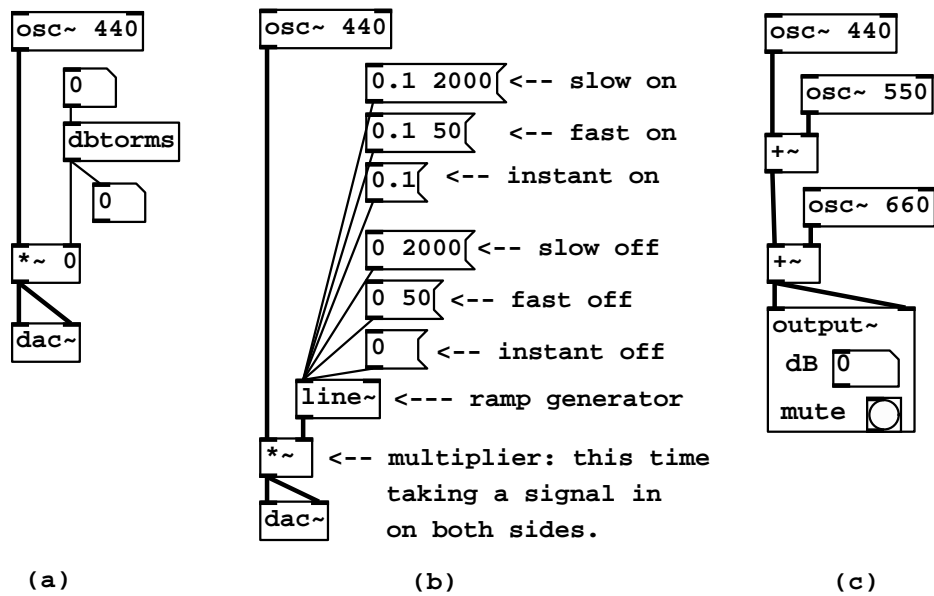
osc~ 440

0

dbtorms

0

*~ 0

dac~

(a)

osc~ 440

0.1 2000 <-- slow on

0.1 50 <-- fast on

0.1 <-- instant on

0 2000 <-- slow off

0 50 <-- fast off

0 <-- instant off

line~ <--- ramp generator

*~ <-- multiplier: this time taking a signal in on both sides.

dac~

(b)

osc~ 440

osc~ 550

+~

osc~ 660

+~

output~

dB 0

mute

(c)